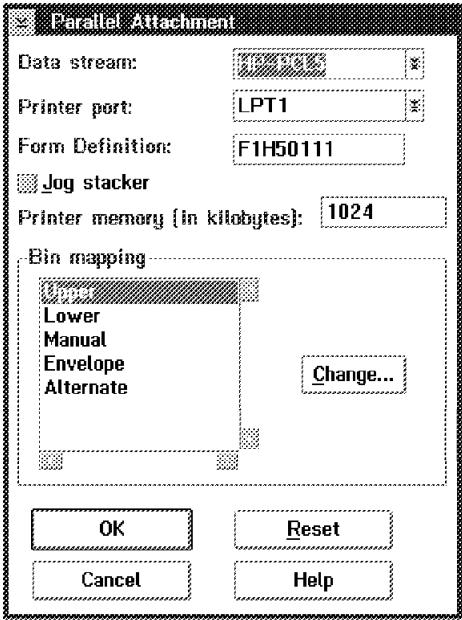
Parallel Attachment

Data stream: HP-PCL5

Printer port: LPT1

Form Definition: F1H50111

Jog stacker

Printer memory (in kilobytes): 1024

Bin mapping

Upper
Lower
Manual
Envelope
Alternate

Change...

OK

Reset

Cancel

Help